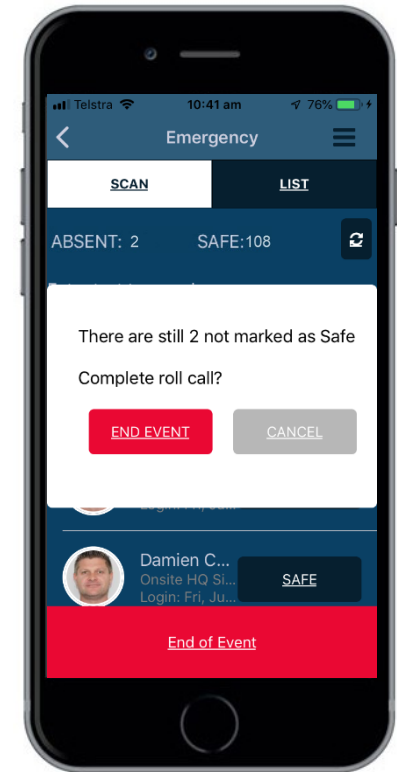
Telstra 10:41 am 76%

Emergency

SCAN

LIST

ABSENT: 2 SAFE:108

There are still 2 not marked as Safe

Complete roll call?

END EVENT

CANCEL

Login: Fri, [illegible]

Damien C...
Onsite HQ Si...
Login: Fri, Ju...

SAFE

End of Event